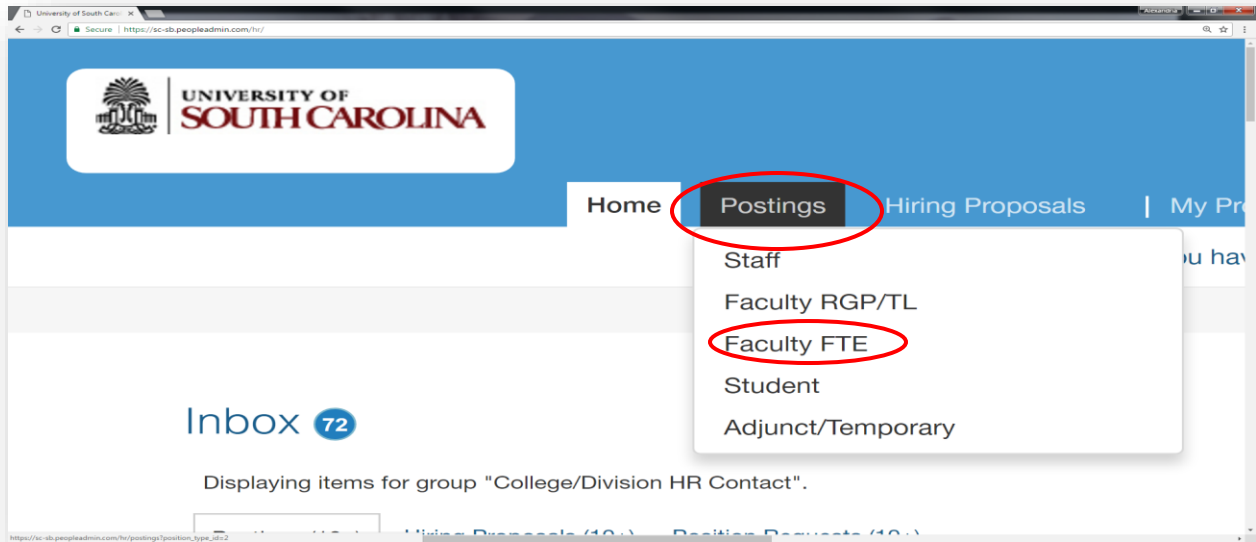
University of South Caro ×

Alexandra

Secure | https://sc-sb.peopleadmin.com/hr/

UNIVERSITY OF SOUTH CAROLINA

Home Postings Hiring Proposals | My Pr

Staff
Faculty RGP/TL
Faculty FTE
Student
Adjunct/Temporary

u hav

Inbox 72

Displaying items for group "College/Division HR Contact".

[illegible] Hiring Proposals (10+) Position Requests (10+)

https://sc-sb.peopleadmin.com/hr/postings?position_type_id=2